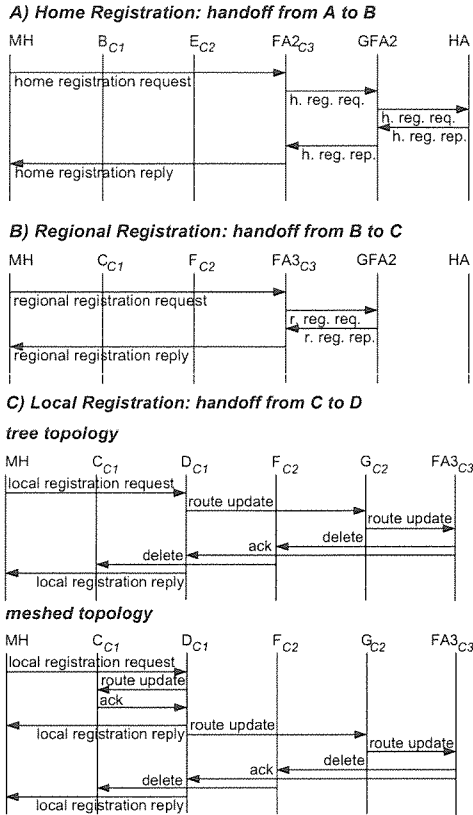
A) Home Registration: handoff from A to B

MH $B_{C1}$ $E_{C2}$ $FA2_{C3}$ GFA2 HA

home registration request

h. reg. req.

h. reg. req.

h. reg. rep.

h. reg. rep.

home registration reply

B) Regional Registration: handoff from B to C

MH $C_{C1}$ $F_{C2}$ $FA3_{C3}$ GFA2 HA

regional registration request

r. reg. req.

r. reg. rep.

regional registration reply

C) Local Registration: handoff from C to D

tree topology

MH $C_{C1}$ $D_{C1}$ $F_{C2}$ $G_{C2}$ $FA3_{C3}$

local registration request

route update

route update

delete

ack

delete

local registration reply

meshed topology

MH $C_{C1}$ $D_{C1}$ $F_{C2}$ $G_{C2}$ $FA3_{C3}$

local registration request

route update

ack

route update

local registration reply

route update

delete

ack

delete

local registration reply